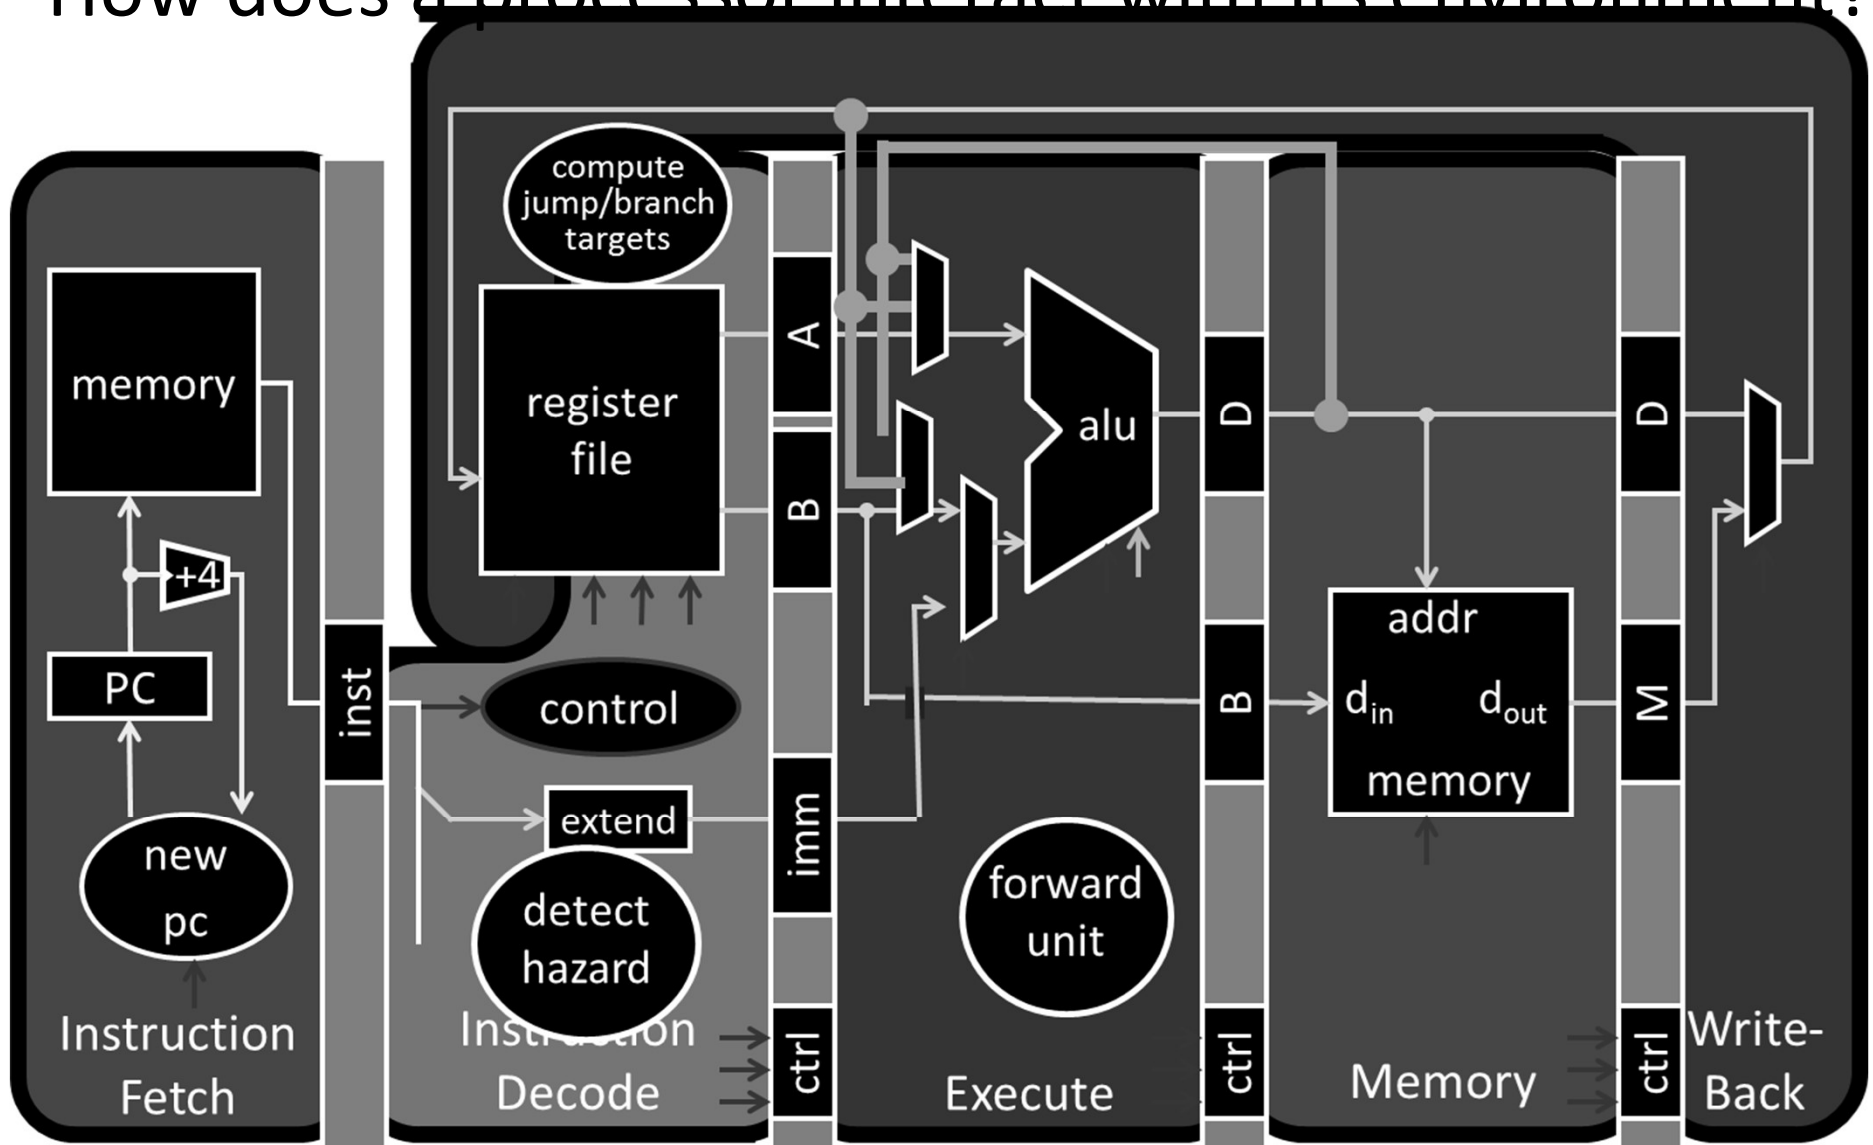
How does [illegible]

compute jump/branch targets

memory

register file

A

B

alu

D

D

+4

PC

inst

control

extend

imm

B

addr

$d_{in}$

$d_{out}$

memory

M

new pc

detect hazard

forward unit

Instruction Fetch

Instruction Decode

ctrl

Execute

ctrl

Memory

ctrl

Write-Back